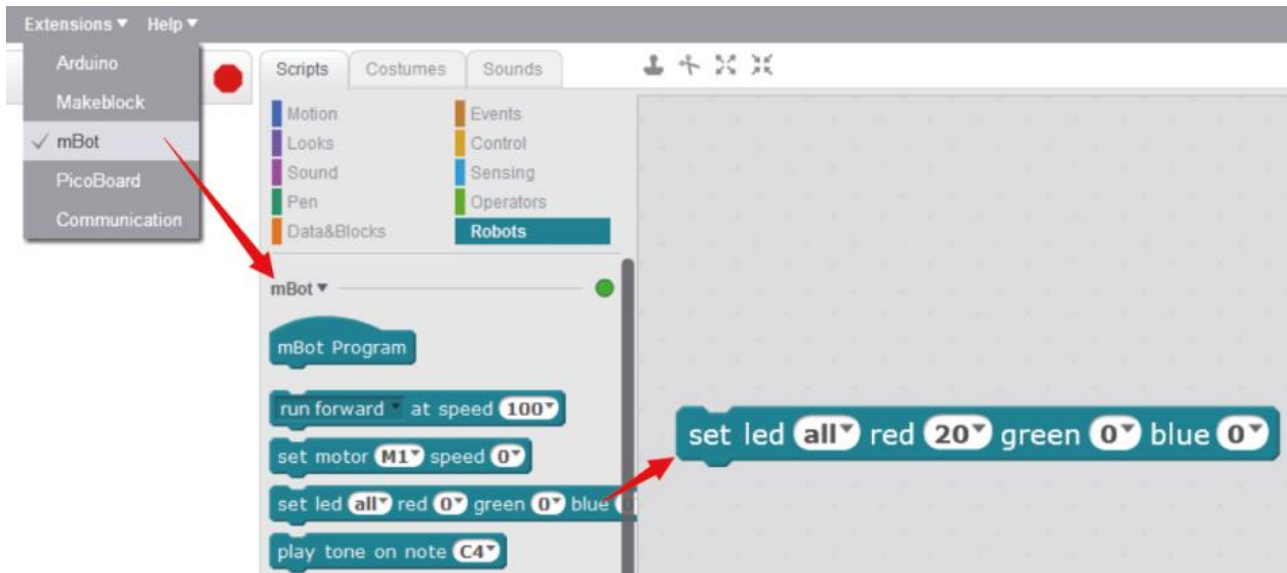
Extensions ▾ Help ▾

Arduino
Makeblock
✓ mBot
PicoBoard
Communication

Scripts Costumes Sounds

Motion
Looks
Sound
Pen
Data&Blocks
Events
Control
Sensing
Operators
Robots

mBot ▾

mBot Program

run forward ▾ at speed 100▾

set motor M1▾ speed 0▾

set led all▾ red 0▾ green 0▾ blue

play tone on note C4▾

set led all▾ red 20▾ green 0▾ blue 0▾